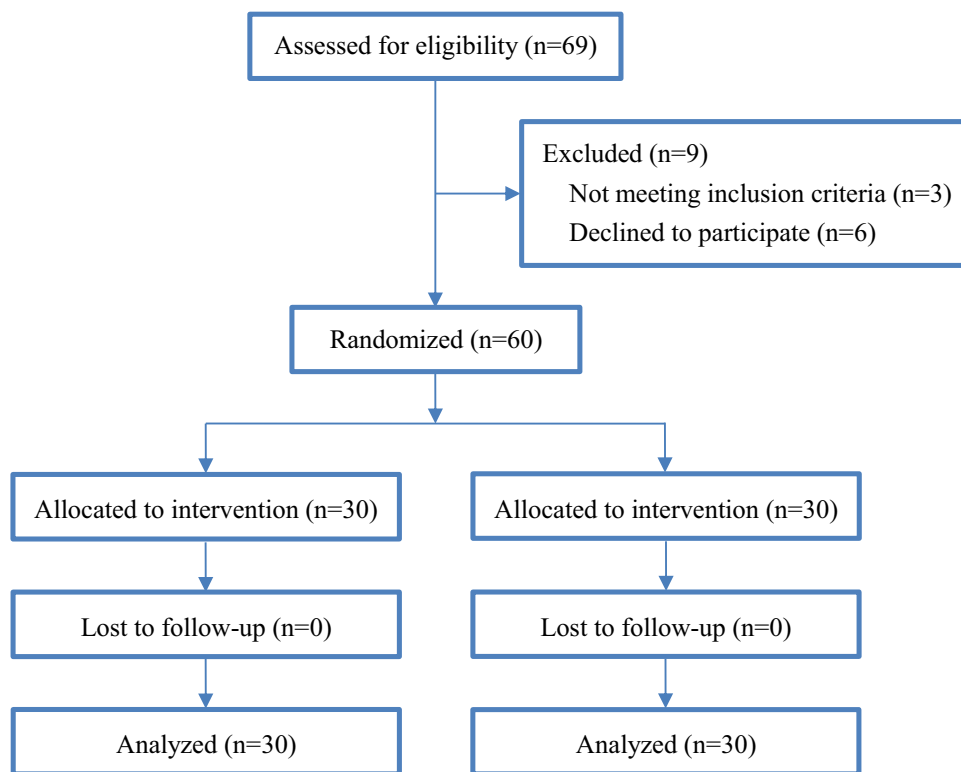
Assessed for eligibility (n=69)

Excluded (n=9)
Not meeting inclusion criteria (n=3)
Declined to participate (n=6)

Randomized (n=60)

Allocated to intervention (n=30)

Allocated to intervention (n=30)

Lost to follow-up (n=0)

Lost to follow-up (n=0)

Analyzed (n=30)

Analyzed (n=30)